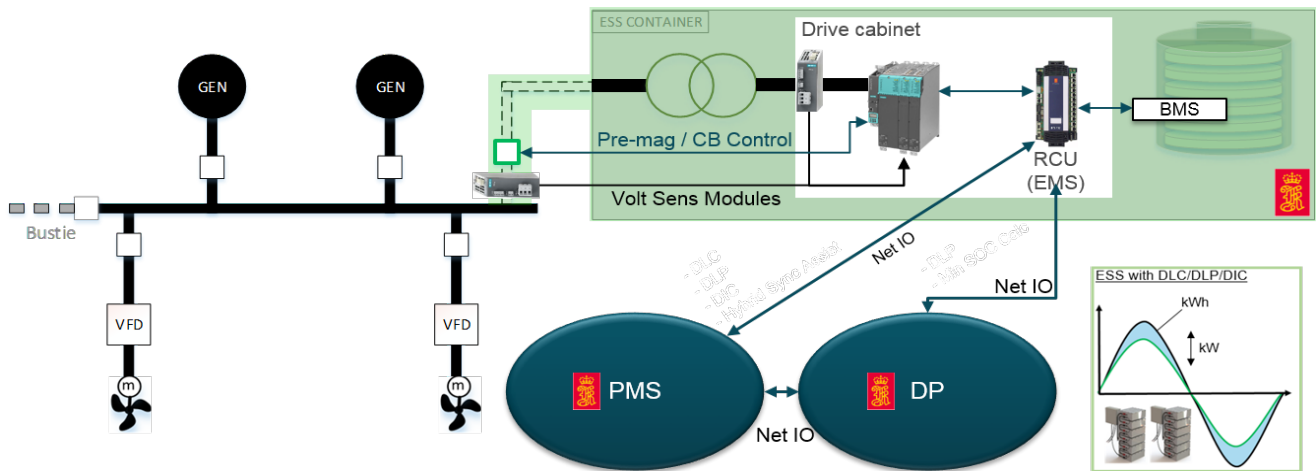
ESS CONTAINER

Drive cabinet

GEN

GEN

Pre-mag / CB Control

BMS

RCU
(EMS)

Volt Sens Modules

Bustie

VFD

VFD

m

m

- DLC
- DLP
- DIC
- Hybrid Sync Assist

Net IO

- DLP
- Min SOC Calc

Net IO

ESS with DLC/DLP/DIC

kWh

kW

PMS

DP

Net IO